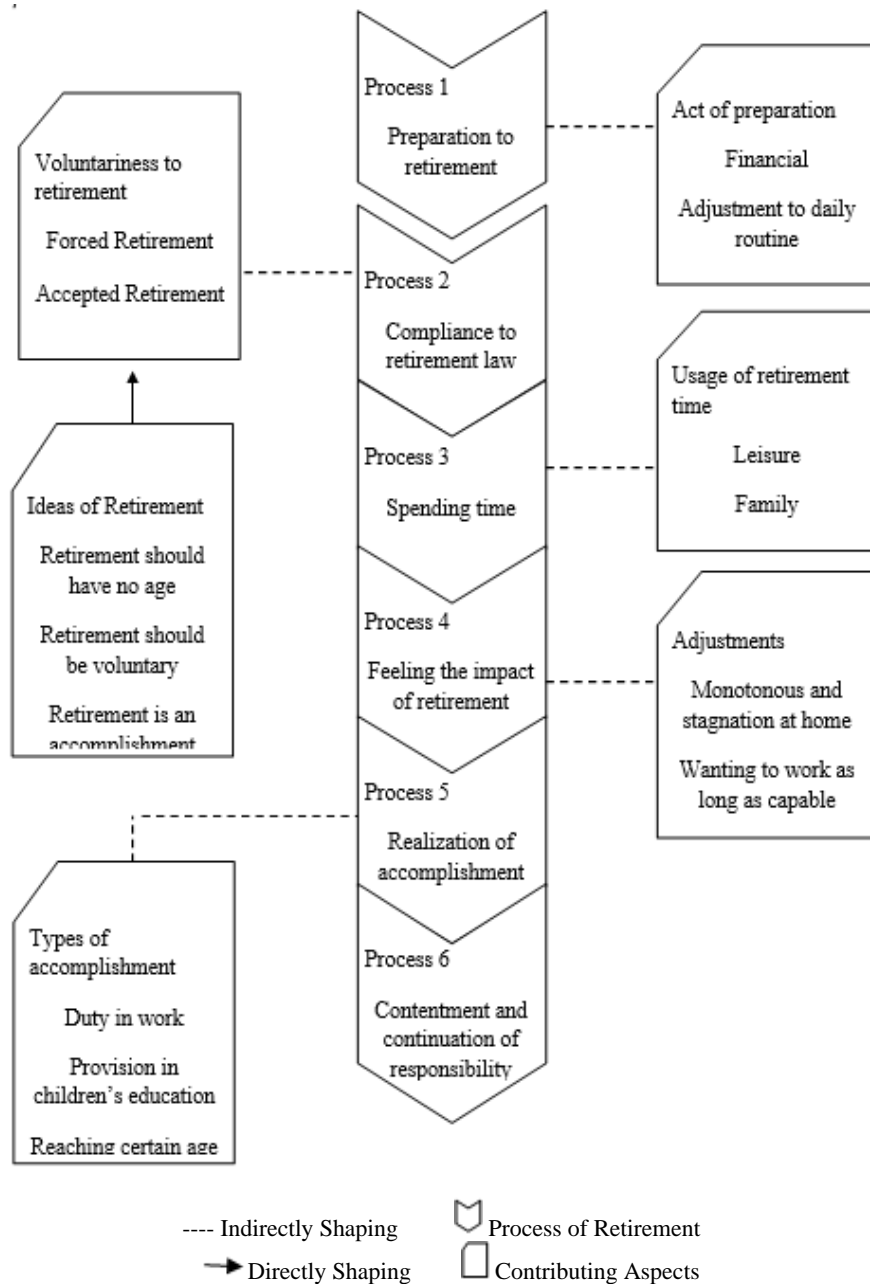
Process 1

Preparation to retirement

Process 2

Compliance to retirement law

Process 3

Spending time

Process 4

Feeling the impact of retirement

Process 5

Realization of accomplishment

Process 6

Contentment and continuation of responsibility

Voluntariness to retirement

Forced Retirement

Accepted Retirement

Ideas of Retirement

Retirement should have no age

Retirement should be voluntary

Retirement is an accomplishment

Types of accomplishment

Duty in work

Provision in children's education

Reaching certain age

Act of preparation

Financial

Adjustment to daily routine

Usage of retirement time

Leisure

Family

Adjustments

Monotonous and stagnation at home

Wanting to work as long as capable

---- Indirectly Shaping

Process of Retirement

Directly Shaping

Contributing Aspects